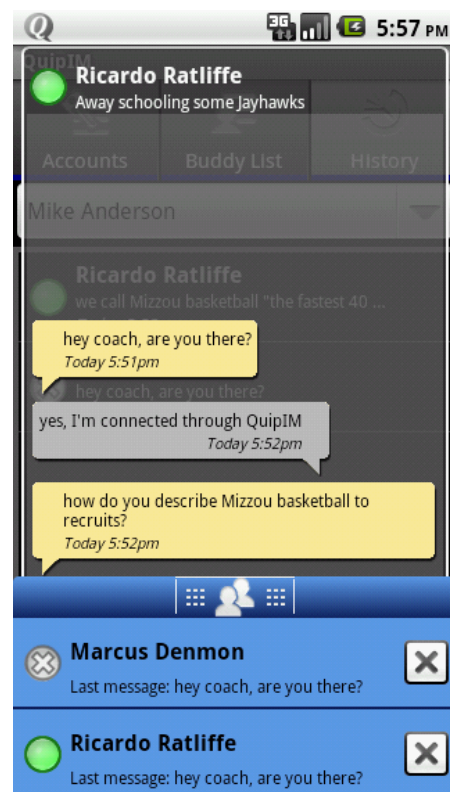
3G 5:57 PM

QuipIM

Ricardo Ratliffe
Away schooling some Jayhawks

Accounts Buddy List History

Mike Anderson

Ricardo Ratliffe
we call Mizzou basketball "the fastest 40 ...

hey coach, are you there?
Today 5:51pm

hey coach, are you there?

yes, I'm connected through QuipIM
Today 5:52pm

how do you describe Mizzou basketball to recruits?
Today 5:52pm

Marcus Denmon
Last message: hey coach, are you there?

Ricardo Ratliffe
Last message: hey coach, are you there?